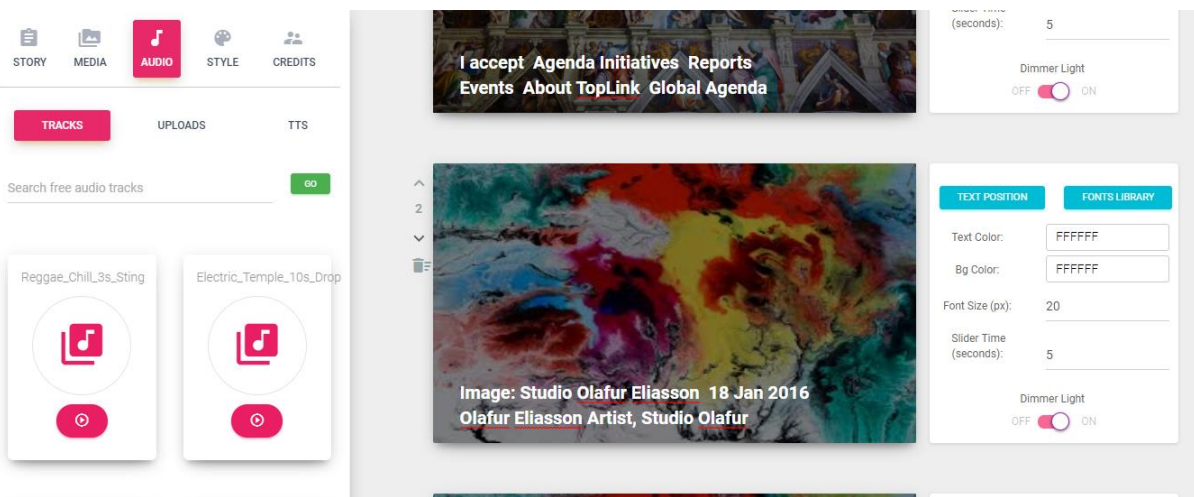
STORY MEDIA AUDIO STYLE CREDITS

TRACKS UPLOADS TTS

Search free audio tracks

GO

Reggae_Chill_3s_Sting

Electric_Temple_10s_Drop

I accept Agenda Initiatives Reports Events About TopLink Global Agenda

2

Image: Studio Olafur Eliasson 18 Jan 2016 Olafur Eliasson Artist, Studio Olafur

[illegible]
(seconds): 5

Dimmer Light
OFF ON

TEXT POSITION FONTS LIBRARY

Text Color: FFFFFF

Bg Color: FFFFFF

Font Size (px): 20

Slider Time (seconds): 5

Dimmer Light
OFF ON